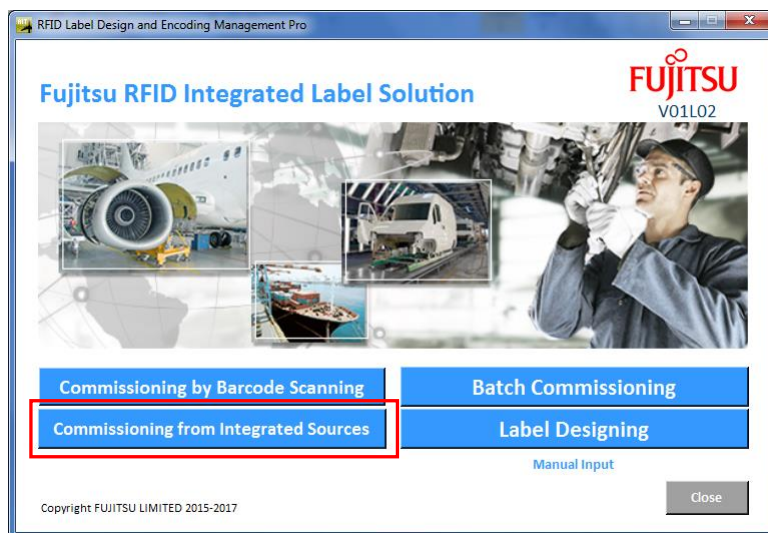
RFID Label Design and Encoding Management Pro

Fujitsu RFID Integrated Label Solution

FUJITSU
V01L02

Commissioning by Barcode Scanning

Batch Commissioning

Commissioning from Integrated Sources

Label Designing

Manual Input

Close

Copyright FUJITSU LIMITED 2015-2017